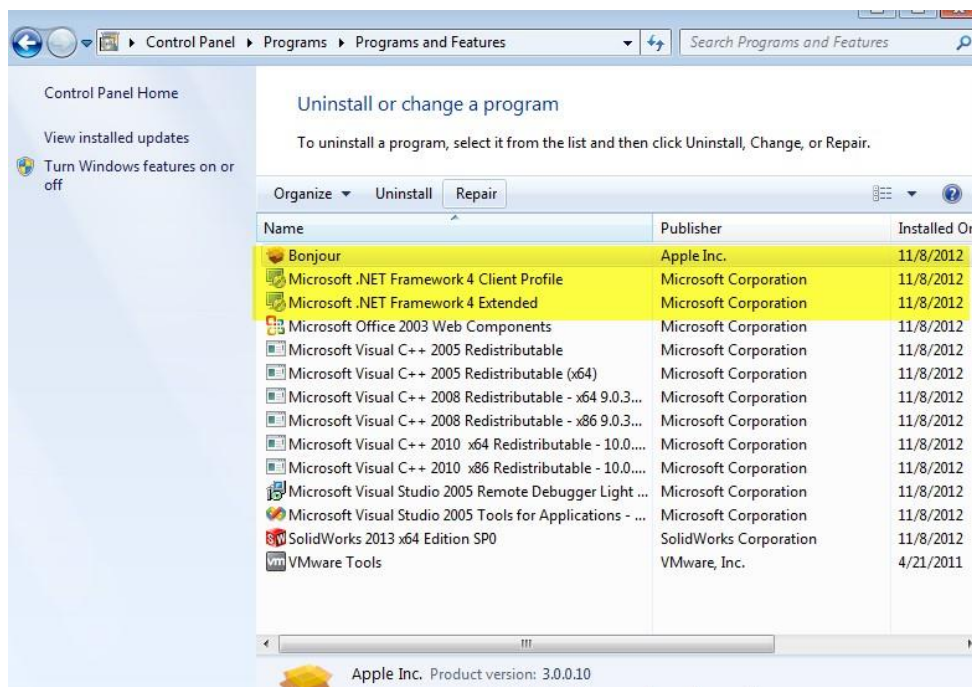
Control Panel ▸ Programs ▸ Programs and Features

Search Programs and Features

Control Panel Home

View installed updates

Turn Windows features on or off

Uninstall or change a program

To uninstall a program, select it from the list and then click Uninstall, Change, or Repair.

Organize ▾ Uninstall Repair

| Name | Publisher | Installed On |
|---|---|---|
| Bonjour | Apple Inc. | 11/8/2012 |
| Microsoft .NET Framework 4 Client Profile | Microsoft Corporation | 11/8/2012 |
| Microsoft .NET Framework 4 Extended | Microsoft Corporation | 11/8/2012 |
| Microsoft Office 2003 Web Components | Microsoft Corporation | 11/8/2012 |
| Microsoft Visual C++ 2005 Redistributable | Microsoft Corporation | 11/8/2012 |
| Microsoft Visual C++ 2005 Redistributable (x64) | Microsoft Corporation | 11/8/2012 |
| Microsoft Visual C++ 2008 Redistributable - x64 9.0.3... | Microsoft Corporation | 11/8/2012 |
| Microsoft Visual C++ 2008 Redistributable - x86 9.0.3... | Microsoft Corporation | 11/8/2012 |
| Microsoft Visual C++ 2010 x64 Redistributable - 10.0.... | Microsoft Corporation | 11/8/2012 |
| Microsoft Visual C++ 2010 x86 Redistributable - 10.0.... | Microsoft Corporation | 11/8/2012 |
| Microsoft Visual Studio 2005 Remote Debugger Light ... | Microsoft Corporation | 11/8/2012 |
| Microsoft Visual Studio 2005 Tools for Applications - ... | Microsoft Corporation | 11/8/2012 |
| SolidWorks 2013 x64 Edition SP0 | SolidWorks Corporation | 11/8/2012 |
| VMware Tools | VMware, Inc. | 4/21/2011 |

Apple Inc. Product version: 3.0.0.10